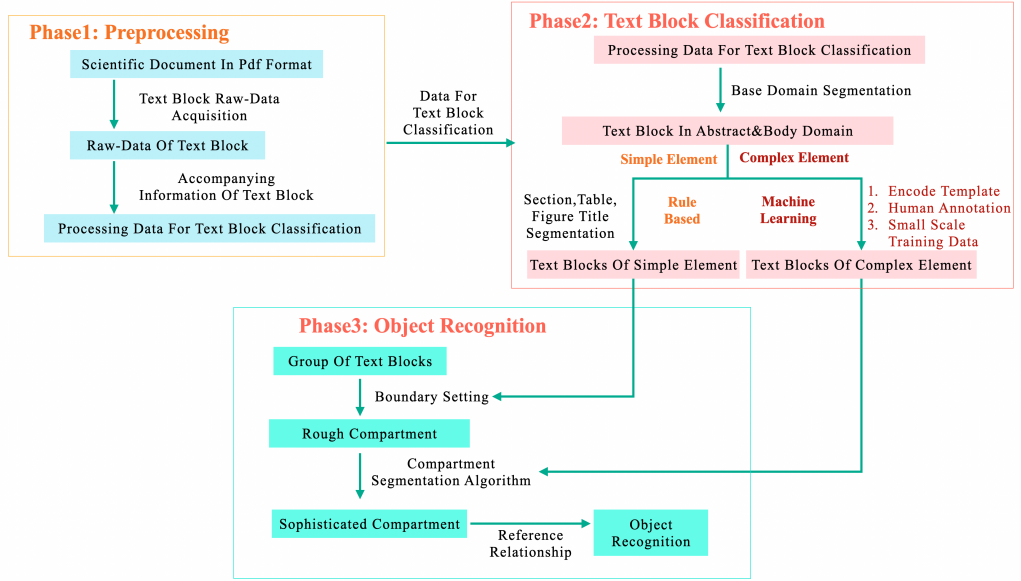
Phase1: Preprocessing

Scientific Document In Pdf Format

Text Block Raw-Data Acquisition

Raw-Data Of Text Block

Accompanying Information Of Text Block

Processing Data For Text Block Classification

Data For Text Block Classification

Phase2: Text Block Classification

Processing Data For Text Block Classification

Base Domain Segmentation

Text Block In Abstract&Body Domain

Simple Element

Complex Element

Section,Table, Figure Title Segmentation

Rule Based

Machine Learning

1. Encode Template
2. Human Annotation
3. Small Scale Training Data

Text Blocks Of Simple Element

Text Blocks Of Complex Element

Phase3: Object Recognition

Group Of Text Blocks

Boundary Setting

Rough Compartment

Compartment Segmentation Algorithm

Sophisticated Compartment

Reference Relationship

Object Recognition